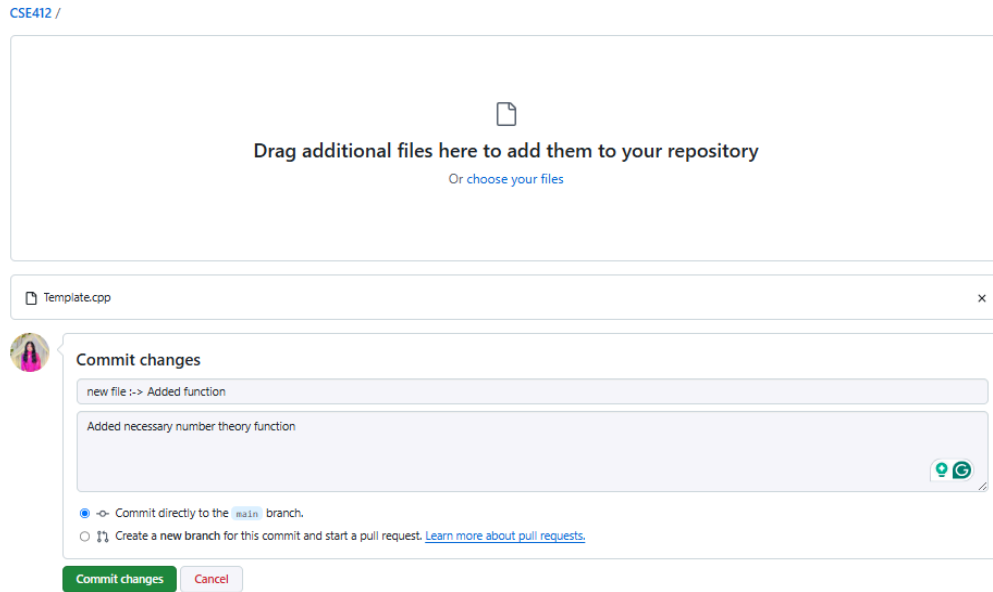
CSE412 /

Drag additional files here to add them to your repository

Or choose your files

Template.cpp

×

Commit changes

new file :-> Added function

Added necessary number theory function

Commit directly to the main branch.

Create a new branch for this commit and start a pull request. Learn more about pull requests.

Commit changes

Cancel